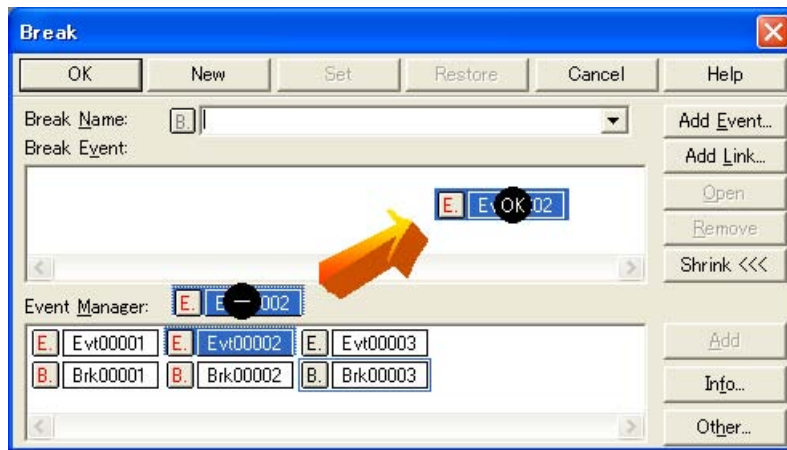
Break

OK | New | Set | Restore | Cancel | Help

Break Name: B.

Break Event:

Add Event...
Add Link...
Open
Remove
Shrink <<<

E. Ev OK 02

Event Manager: E. E 002

E. Evt00001 E. Evt00002 E. Evt00003
B. Brk00001 B. Brk00002 B. Brk00003

Add
Info...
Other...